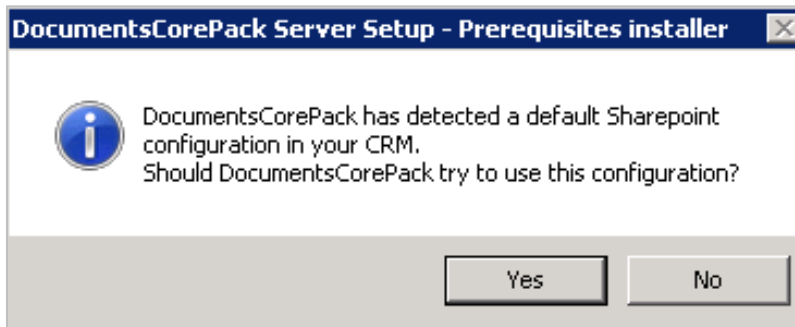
DocumentsCorePack Server Setup - Prerequisites installer

DocumentsCorePack has detected a default Sharepoint configuration in your CRM.
Should DocumentsCorePack try to use this configuration?

Yes

No